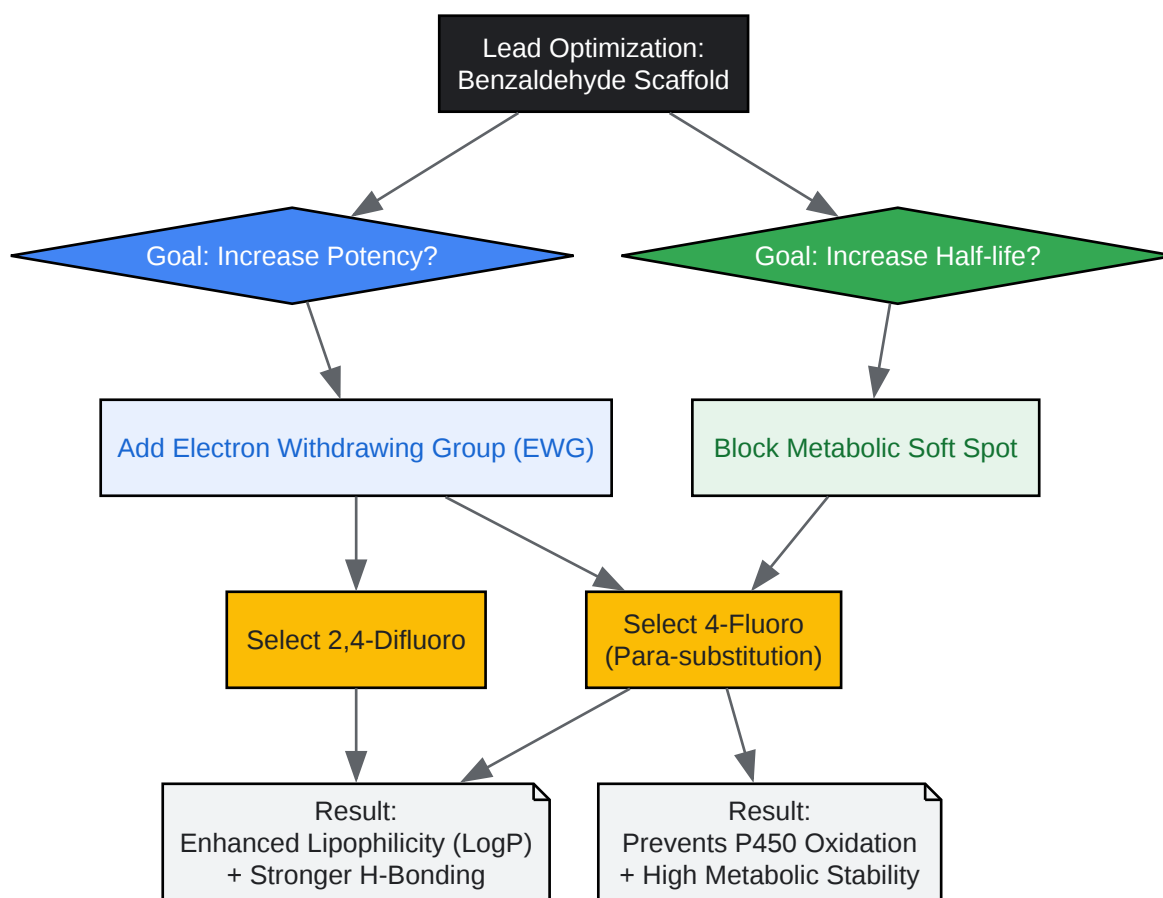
Lead Optimization:
Benzaldehyde Scaffold

Goal: Increase Potency?

Goal: Increase Half-life?

Add Electron Withdrawing Group (EWG)

Block Metabolic Soft Spot

Select 2,4-Difluoro

Select 4-Fluoro
(Para-substitution)

Result:
Enhanced Lipophilicity (LogP)
+ Stronger H-Bonding

Result:
Prevents P450 Oxidation
+ High Metabolic Stability